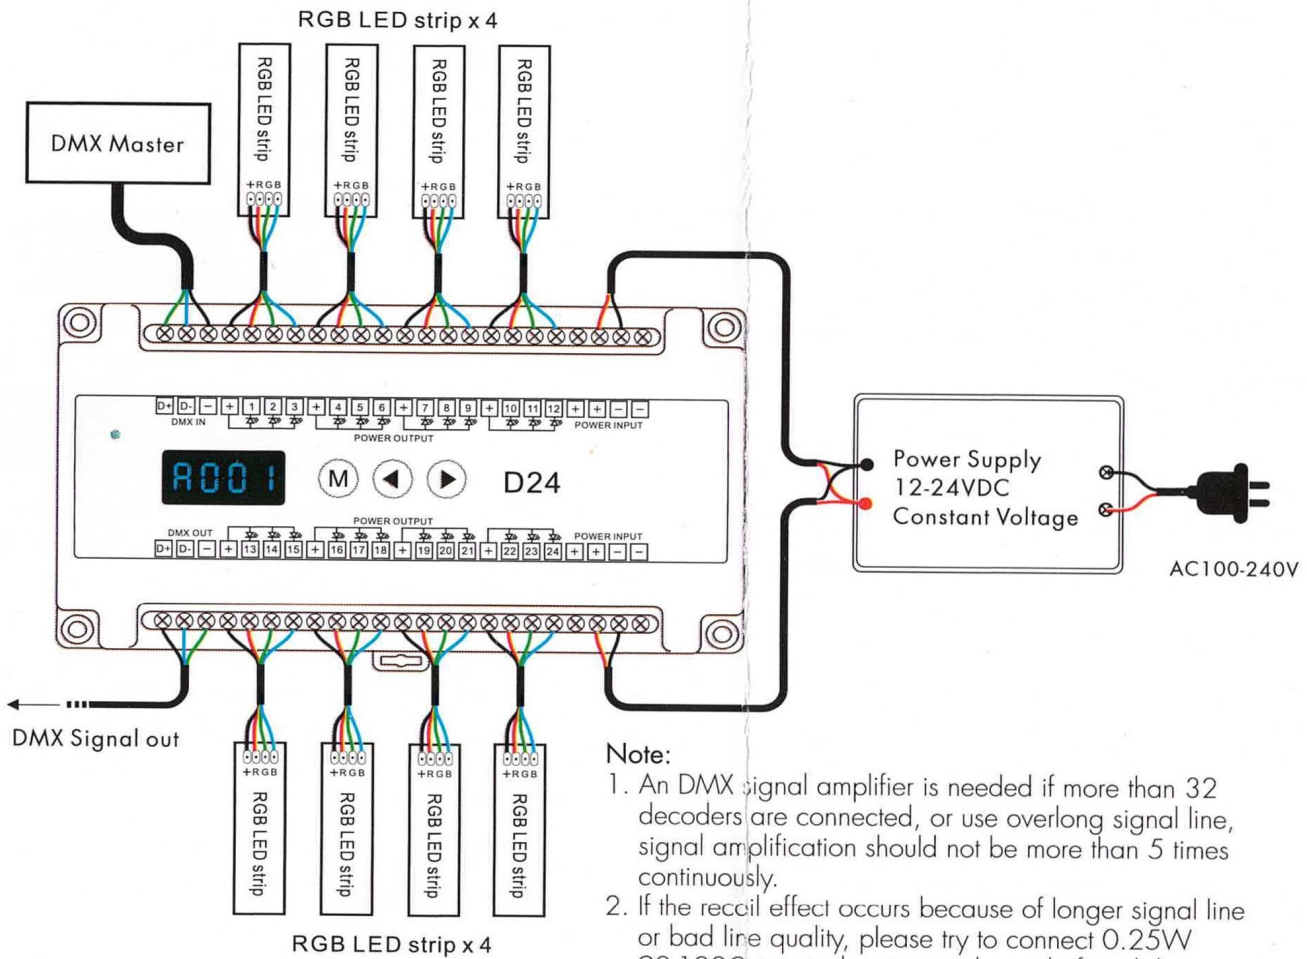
RGB LED strip x 4

DMX Master

RGB LED strip
+RGB

RGB LED strip
+RGB

RGB LED strip
+RGB

RGB LED strip
+RGB

D+ D- − + 1 2 3 + 4 5 6 + 7 8 9 + 10 11 12 + + − −
DMX IN
POWER OUTPUT
POWER INPUT

A001
M
D24

DMX OUT
POWER OUTPUT
POWER INPUT
D+ D- − + 13 14 15 + 16 17 18 + 19 20 21 + 22 23 24 + + − −

Power Supply
12-24VDC
Constant Voltage

AC100-240V

DMX Signal out

+RGB
RGB LED strip

+RGB
RGB LED strip

+RGB
RGB LED strip

+RGB
RGB LED strip

RGB LED strip x 4

Note:
1. An DMX signal amplifier is needed if more than 32 decoders are connected, or use overlong signal line, signal amplification should not be more than 5 times continuously.
2. If the recoil effect occurs because of longer signal line or bad line quality, please try to connect 0.25W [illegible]